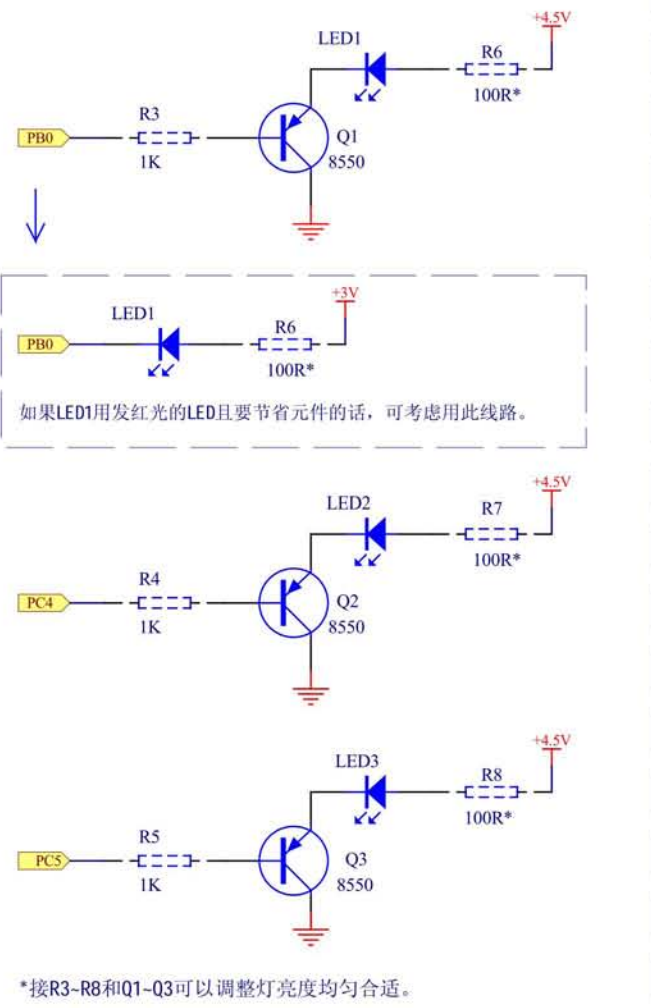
LED1
+4.5V
R6
100R*
R3
PB0
1K
Q1
8550

LED1
R6
+3V
PB0
100R*
如果LED1用发红光的LED且要节省元件的话，可考虑用此线路。

LED2
+4.5V
R7
100R*
R4
PC4
1K
Q2
8550

LED3
+4.5V
R8
100R*
R5
PC5
1K
Q3
8550

*接R3~R8和Q1~Q3可以调整灯亮度均匀合适。